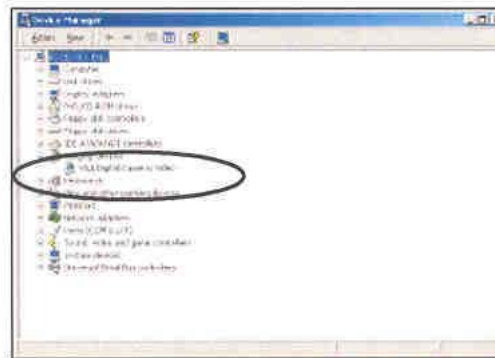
Device Manager

Action View

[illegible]
Computer
Disk drives
Display adapters
DVD/CD-ROM drives
Floppy disk controllers
Floppy disk drives
IDE ATA/ATAPI controllers
Imaging devices
Visi Digital Camera Video
Keyboards
Mice and other pointing devices
Monitors
Network adapters
Ports (COM & LPT)
Sound, video and game controllers
System devices
Universal Serial Bus controllers